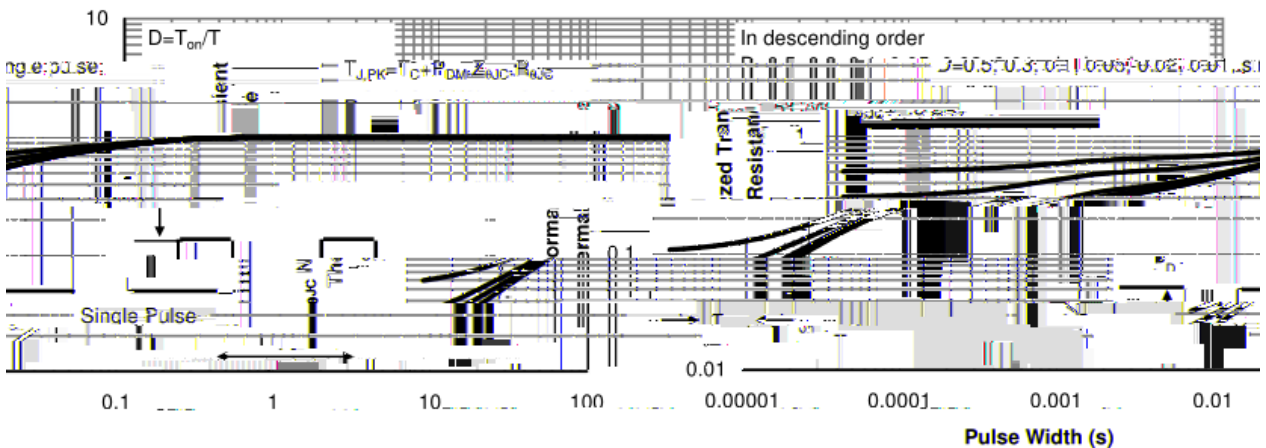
10

$D=T_{on}/T$

In descending order

$T_{J,PK}=T_C+P_{DM}Z_{\theta JC}R_{\theta JC}$

D=0.5, 0.3, 0.1, 0.05, 0.02, 0.01, single pulse

Single Pulse

zed Tran

Resistan

0.1

0.01

0.1

1

10

100

0.00001

0.0001

0.001

0.01

Pulse Width (s)